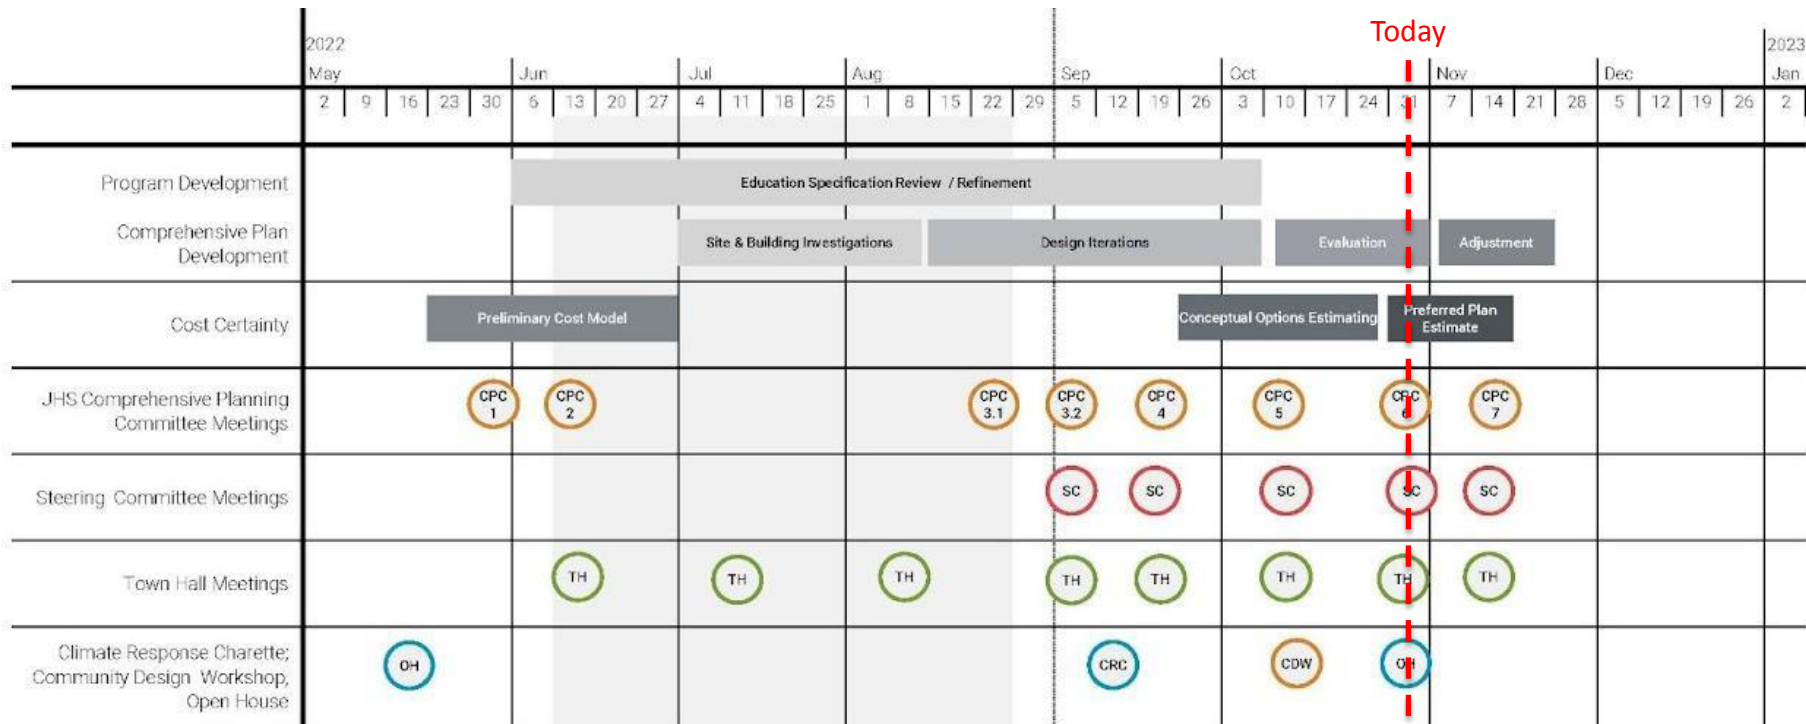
Today

2022 May | Jun | Jul | Aug | Sep | Oct | Nov | Dec | 2023 Jan

2 | 9 | 16 | 23 | 30 | 6 | 13 | 20 | 27 | 4 | 11 | 18 | 25 | 1 | 8 | 15 | 22 | 29 | 5 | 12 | 19 | 26 | 3 | 10 | 17 | 24 | 31 | 7 | 14 | 21 | 28 | 5 | 12 | 19 | 26 | 2

Program Development
Education Specification Review / Refinement

Comprehensive Plan Development
Site & Building Investigations
Design Iterations
Evaluation
Adjustment

Cost Certainty
Preliminary Cost Model
Conceptual Options Estimating
Preferred Plan Estimate

JHS Comprehensive Planning Committee Meetings
CPC 1
CPC 2
CPC 3.1
CPC 3.2
CPC 4
CPC 5
CPC 6
CPC 7

Steering Committee Meetings
SC
SC
SC
SC
SC

Town Hall Meetings
TH
TH
TH
TH
TH
TH
TH
TH

Climate Response Charette; Community Design Workshop, Open House
OH
CRC
CDW
OH